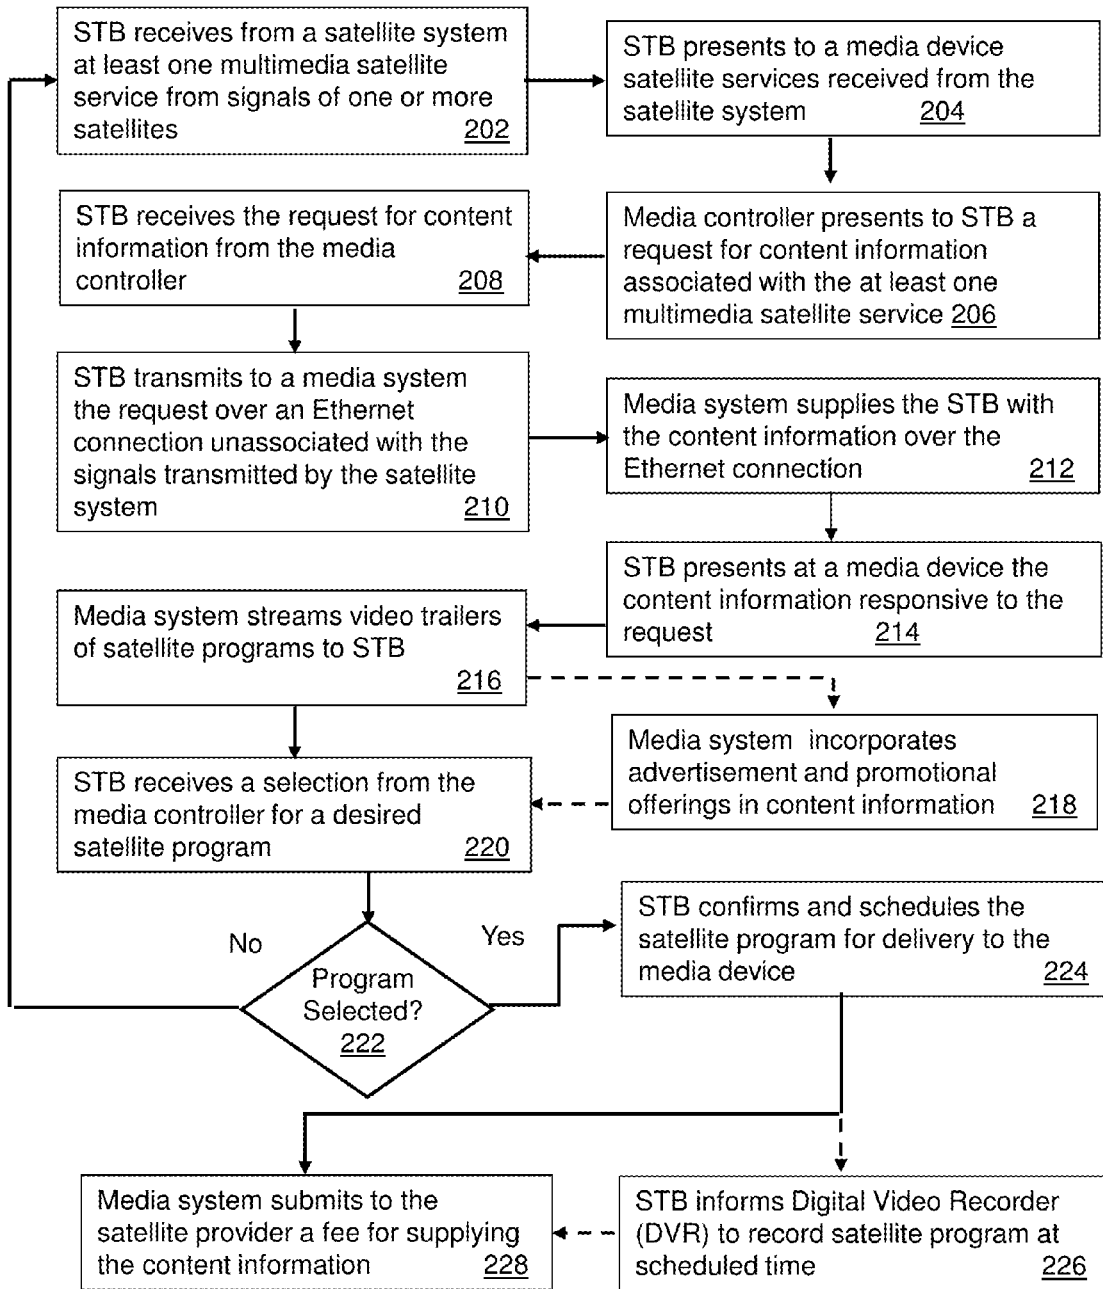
STB receives from a satellite system at least one multimedia satellite service from signals of one or more satellites 202

STB presents to a media device satellite services received from the satellite system 204

STB receives the request for content information from the media controller 208

Media controller presents to STB a request for content information associated with the at least one multimedia satellite service 206

STB transmits to a media system the request over an Ethernet connection unassociated with the signals transmitted by the satellite system 210

Media system supplies the STB with the content information over the Ethernet connection 212

STB presents at a media device the content information responsive to the request 214

Media system streams video trailers of satellite programs to STB 216

Media system incorporates advertisement and promotional offerings in content information 218

STB receives a selection from the media controller for a desired satellite program 220

No

Yes

Program Selected? 222

STB confirms and schedules the satellite program for delivery to the media device 224

Media system submits to the satellite provider a fee for supplying the content information 228

STB informs Digital Video Recorder (DVR) to record satellite program at scheduled time 226